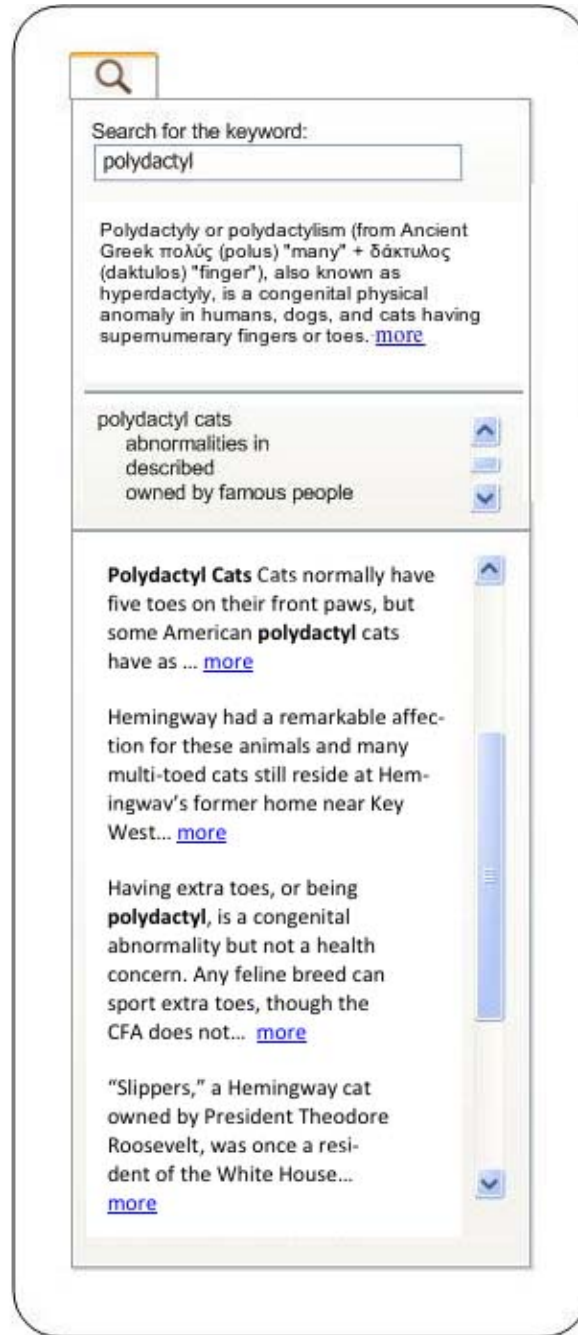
Search for the keyword:

polydactyl

Polydactyly or polydactylism (from Ancient Greek πολύς (polus) "many" + δάκτυλος (daktulos) "finger"), also known as hyperdactyly, is a congenital physical anomaly in humans, dogs, and cats having supernumerary fingers or toes. more

polydactyl cats
abnormalities in
described
owned by famous people

**Polydactyl Cats** Cats normally have five toes on their front paws, but some American **polydactyl** cats have as ... more

Hemingway had a remarkable affection for these animals and many multi-toed cats still reside at Hemingwav's former home near Key West... more

Having extra toes, or being **polydactyl**, is a congenital abnormality but not a health concern. Any feline breed can sport extra toes, though the CFA does not... more

“Slippers,” a Hemingway cat owned by President Theodore Roosevelt, was once a resident of the White House... more